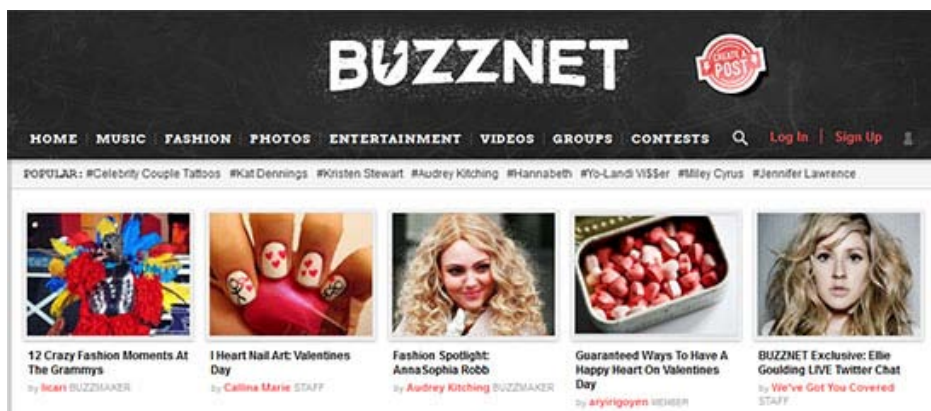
BUZZNET

CREATE A POST

HOME | MUSIC | FASHION | PHOTOS | ENTERTAINMENT | VIDEOS | GROUPS | CONTESTS

Log In | Sign Up

POPULAR: #Celebrity Couple Tattoos #Kat Dennings #Kristen Stewart #Audrey Kitching #Hannabeth #Yo-Landi Vi$$er #Miley Cyrus #Jennifer Lawrence

12 Crazy Fashion Moments At The Grammys
by lican BUZZMAKER

I Heart Nail Art: Valentines Day
by Callina Marie STAFF

Fashion Spotlight: AnnaSophia Robb
by Audrey Kitching BUZZMAKER

Guaranteed Ways To Have A Happy Heart On Valentines Day
by aryirigoyen MEMBER

BUZZNET Exclusive: Ellie Goulding LIVE Twitter Chat
by We've Got You Covered STAFF